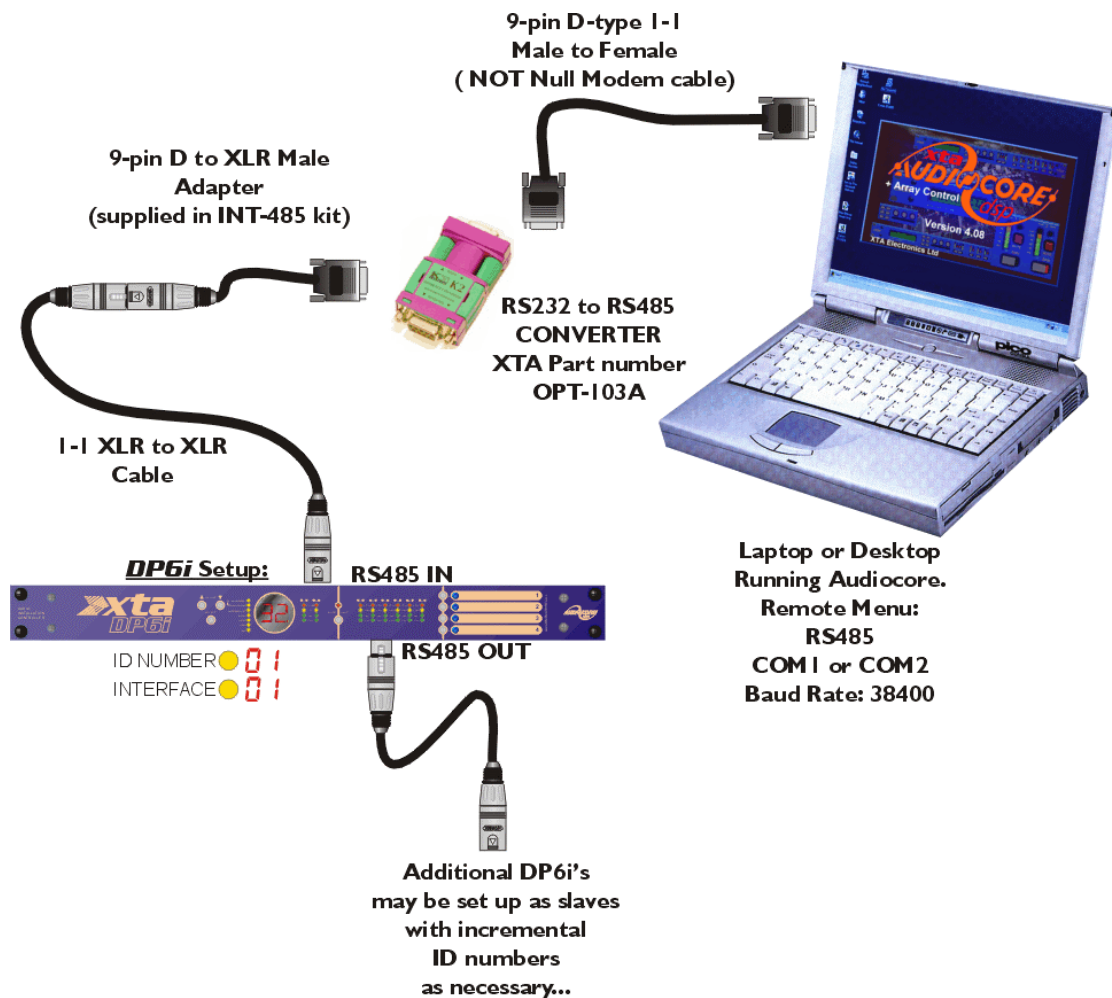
9-pin D-type 1-1
Male to Female
( NOT Null Modem cable)

9-pin D to XLR Male
Adapter
(supplied in INT-485 kit)

xta
AUDIOCORE
+ Array Control
dsp
Version 4.08
XTA Electronics Ltd

pico

RS232 to RS485
CONVERTER
XTA Part number
OPT-103A

1-1 XLR to XLR
Cable

DP6i Setup:

RS485 IN

xta
DP6i

RS485 OUT

ID NUMBER 01
INTERFACE 01

Laptop or Desktop
Running Audiocore.
Remote Menu:
RS485
COM1 or COM2
Baud Rate: 38400

Additional DP6i's
may be set up as slaves
with incremental
ID numbers
as necessary...